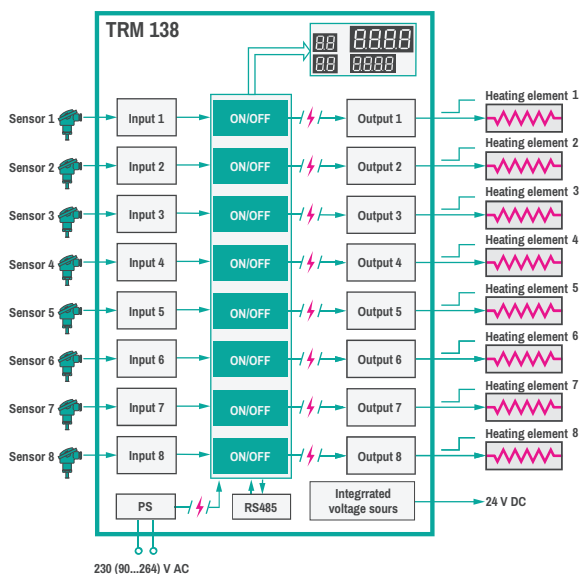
TRM 138

88 8888
88 8888

Sensor 1
Input 1
ON/OFF
Output 1
Heating element 1

Sensor 2
Input 2
ON/OFF
Output 2
Heating element 2

Sensor 3
Input 3
ON/OFF
Output 3
Heating element 3

Sensor 4
Input 4
ON/OFF
Output 4
Heating element 4

Sensor 5
Input 5
ON/OFF
Output 5
Heating element 5

Sensor 6
Input 6
ON/OFF
Output 6
Heating element 6

Sensor 7
Input 7
ON/OFF
Output 7
Heating element 7

Sensor 8
Input 8
ON/OFF
Output 8
Heating element 8

PS
RS485
Integrrated voltage sours
24 V DC

230 (90...264) V AC